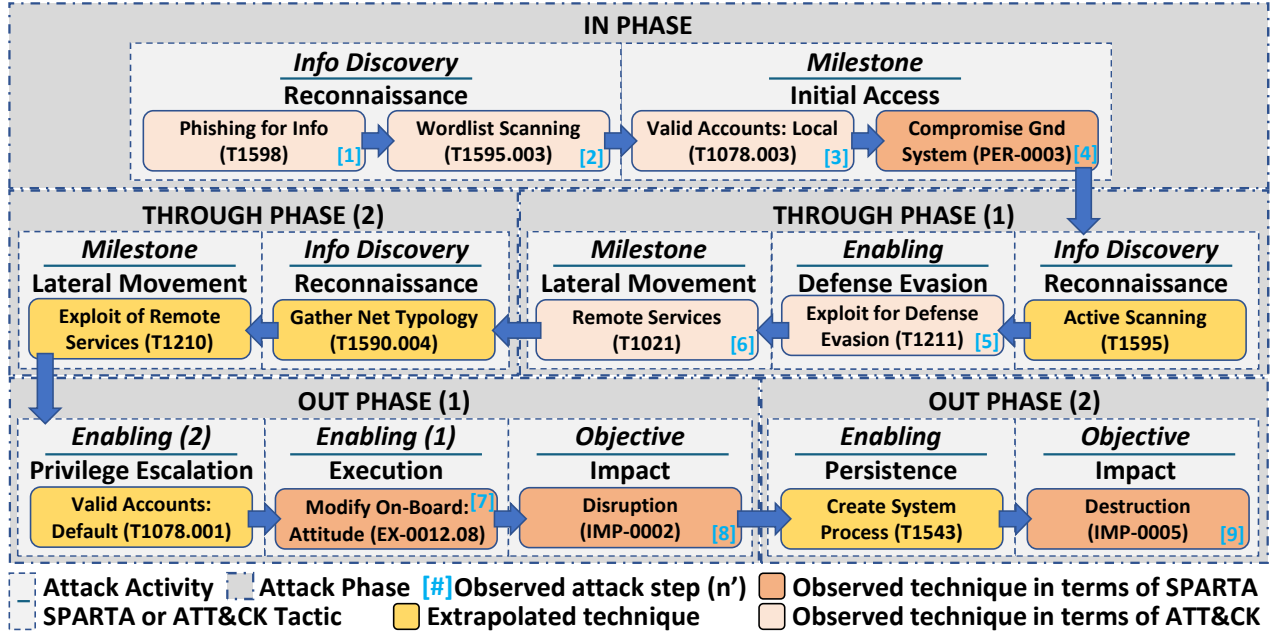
IN PHASE

Info Discovery
Reconnaissance

Phishing for Info (T1598) [1]

Wordlist Scanning (T1595.003) [2]

Milestone
Initial Access

Valid Accounts: Local (T1078.003) [3]

Compromise Gnd System (PER-0003) [4]

THROUGH PHASE (2)

Milestone
Lateral Movement

Exploit of Remote Services (T1210)

Info Discovery
Reconnaissance

Gather Net Typology (T1590.004)

THROUGH PHASE (1)

Milestone
Lateral Movement

Remote Services (T1021) [6]

Enabling
Defense Evasion

Exploit for Defense Evasion (T1211) [5]

Info Discovery
Reconnaissance

Active Scanning (T1595)

OUT PHASE (1)

Enabling (2)
Privilege Escalation

Valid Accounts: Default (T1078.001)

Enabling (1)
Execution

Modify On-Board: [7] Attitude (EX-0012.08)

Objective
Impact

Disruption (IMP-0002) [8]

OUT PHASE (2)

Enabling
Persistence

Create System Process (T1543)

Objective
Impact

Destruction (IMP-0005) [9]

Attack Activity
Attack Phase
[#]Observed attack step (n')
Observed technique in terms of SPARTA
SPARTA or ATT&CK Tactic
Extrapolated technique
Observed technique in terms of ATT&CK